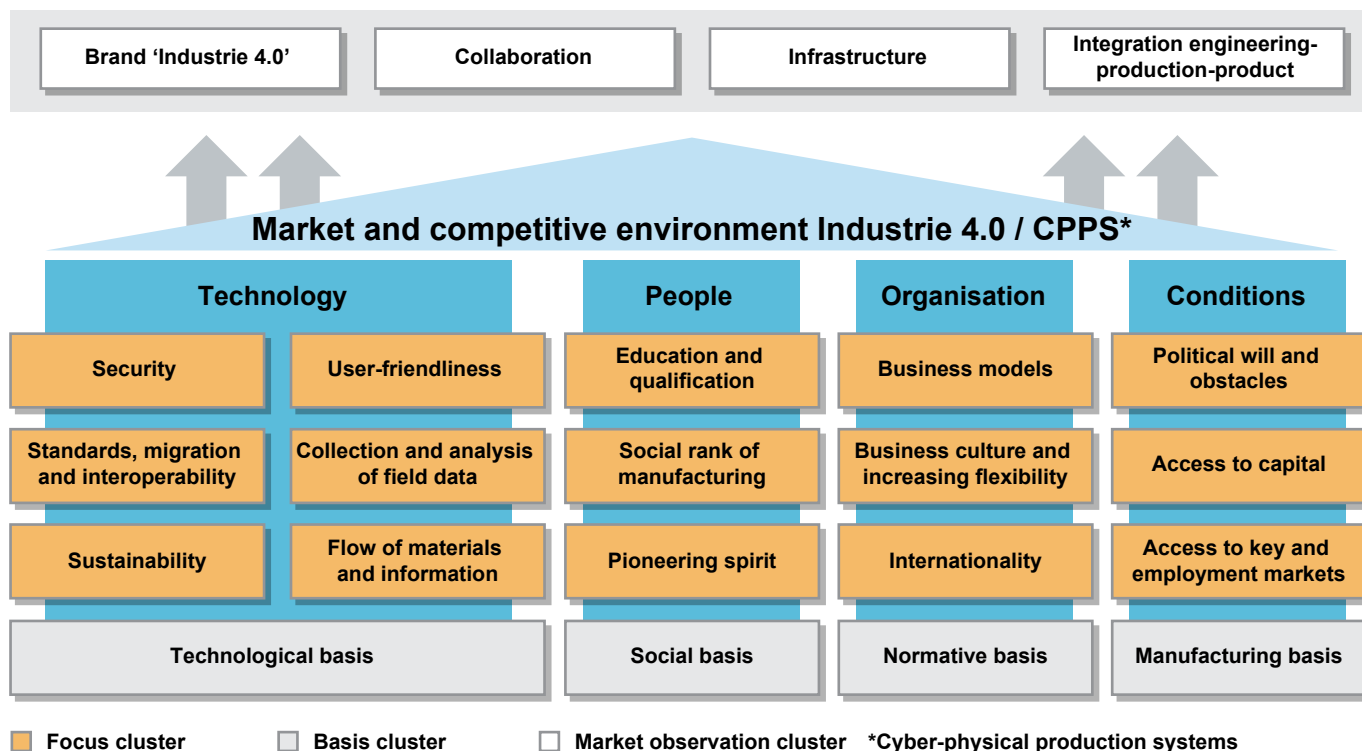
Brand ‘Industrie 4.0’

Collaboration

Infrastructure

Integration engineering-production-product

Market and competitive environment Industrie 4.0 / CPPS*

Technology

Security

User-friendliness

Standards, migration and interoperability

Collection and analysis of field data

Sustainability

Flow of materials and information

Technological basis

People

Education and qualification

Social rank of manufacturing

Pioneering spirit

Social basis

Organisation

Business models

Business culture and increasing flexibility

Internationality

Normative basis

Conditions

Political will and obstacles

Access to capital

Access to key and employment markets

Manufacturing basis

Focus cluster

Basis cluster

Market observation cluster

*Cyber-physical production systems